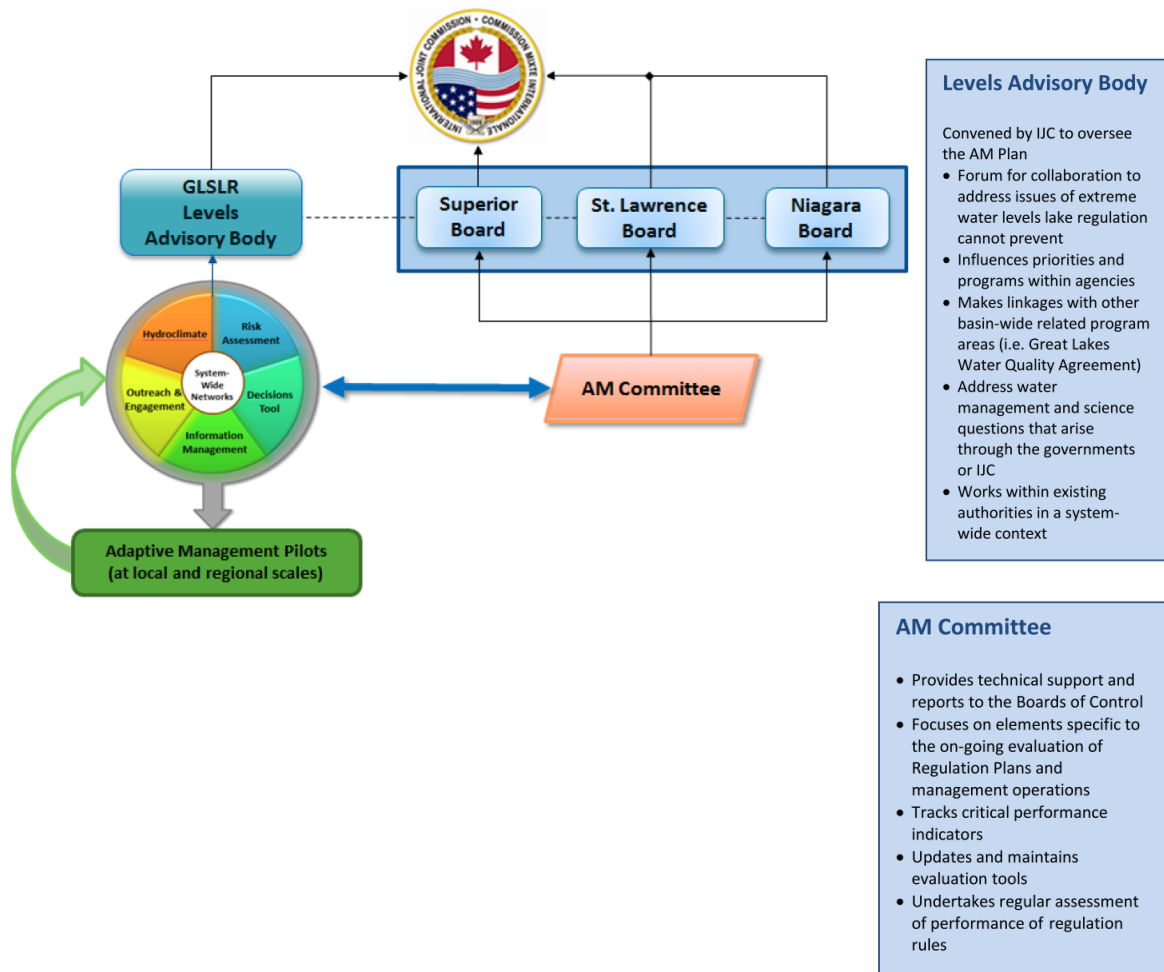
INTERNATIONAL JOINT COMMISSION • COMMISSION MIXTE INTERNATIONALE

GLSLR Levels Advisory Body

Superior Board

St. Lawrence Board

Niagara Board

Hydroclimate

Risk Assessment

System-Wide Networks

Outreach & Engagement

Decisions Tool

Information Management

AM Committee

Adaptive Management Pilots (at local and regional scales)

Levels Advisory Body

Convened by IJC to oversee the AM Plan

- Forum for collaboration to address issues of extreme water levels lake regulation cannot prevent
- Influences priorities and programs within agencies
- Makes linkages with other basin-wide related program areas (i.e. Great Lakes Water Quality Agreement)
- Address water management and science questions that arise through the governments or IJC
- Works within existing authorities in a system-wide context

AM Committee

- Provides technical support and reports to the Boards of Control
- Focuses on elements specific to the on-going evaluation of Regulation Plans and management operations
- Tracks critical performance indicators
- Updates and maintains evaluation tools
- Undertakes regular assessment of performance of regulation rules